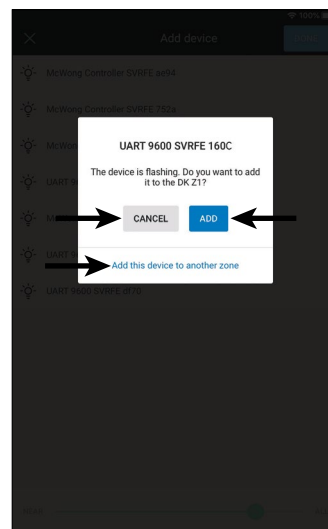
100%

Add device

McWong Controller SVRFE aa84

McWong Controller SVRFE 252a

McWo

UART 9

M

UART

UART 9600 SVRFE af70

UART 9600 SVRFE 160C

The device is flashing. Do you want to add it to the DK Z1?

CANCEL

ADD

Add this device to another zone